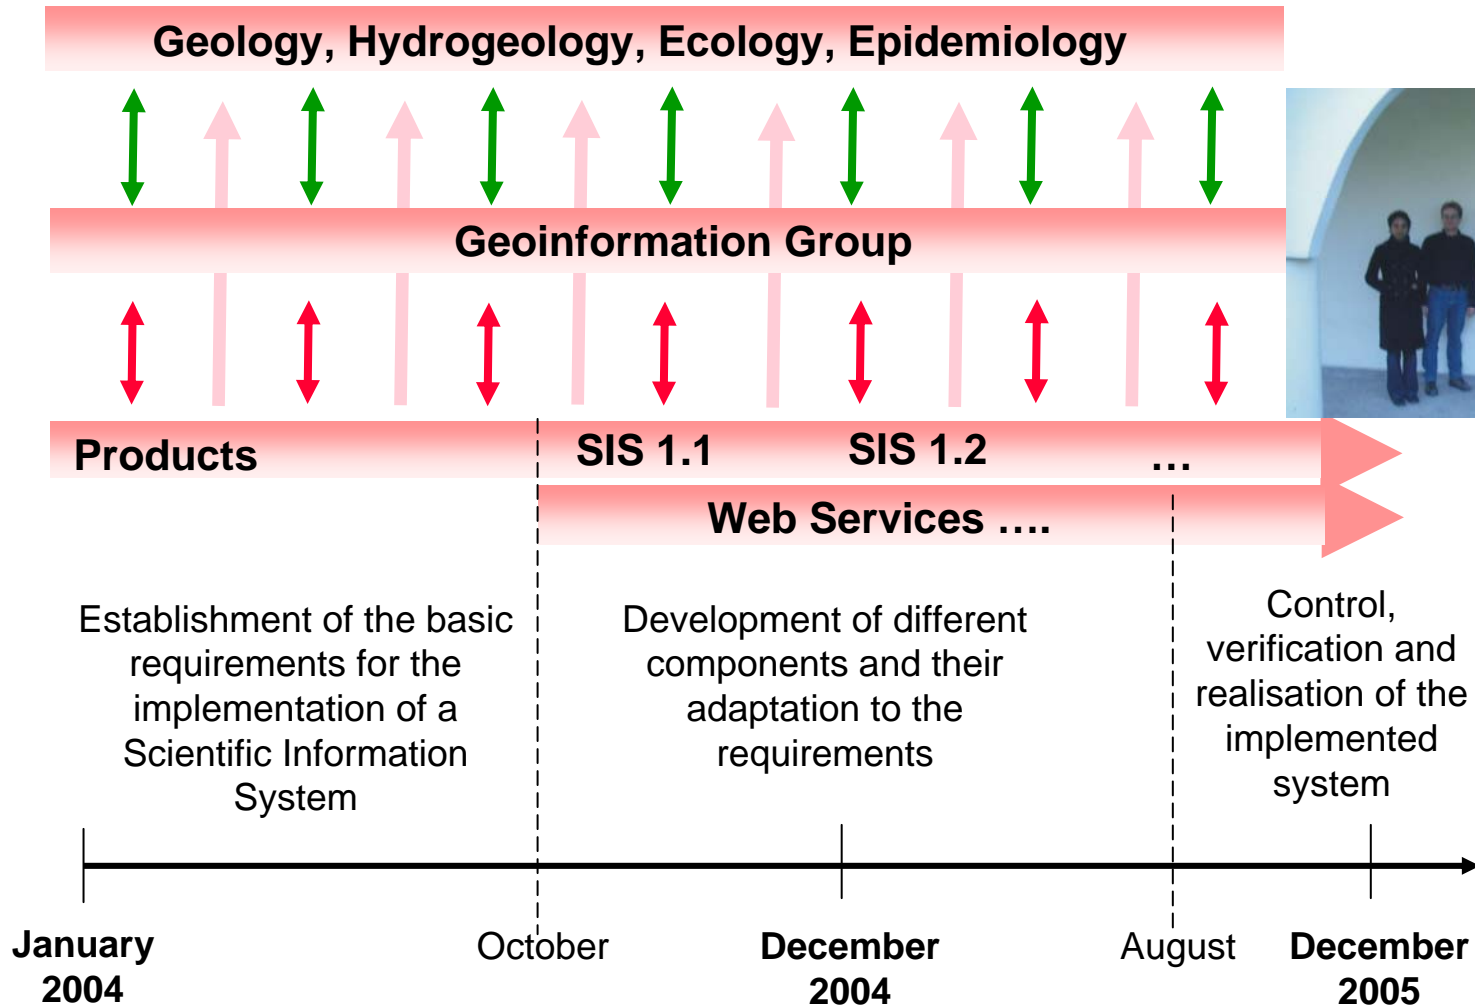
Geology, Hydrogeology, Ecology, Epidemiology

Geoinformation Group

Products

SIS 1.1

SIS 1.2

…

Web Services ….

Establishment of the basic requirements for the implementation of a Scientific Information System

Development of different components and their adaptation to the requirements

Control, verification and realisation of the implemented system

January 2004

October

December 2004

August

December 2005